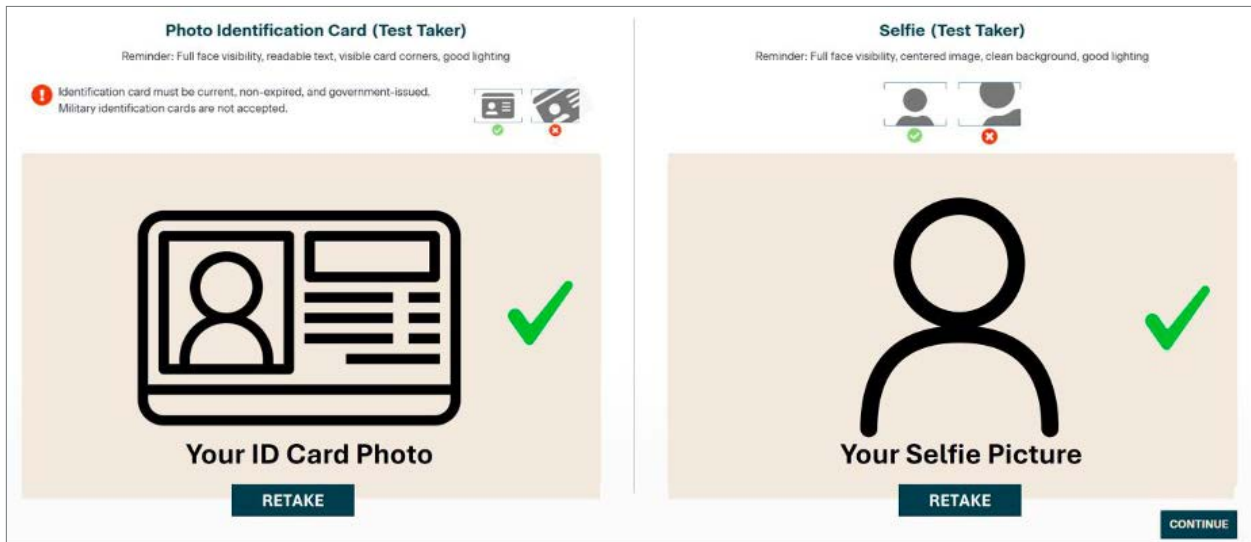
Photo Identification Card (Test Taker)

Reminder: Full face visibility, readable text, visible card corners, good lighting

Identification card must be current, non-expired, and government-issued. Military identification cards are not accepted.

Your ID Card Photo

RETAKE

Selfie (Test Taker)

Reminder: Full face visibility, centered image, clean background, good lighting

Your Selfie Picture

RETAKE

CONTINUE